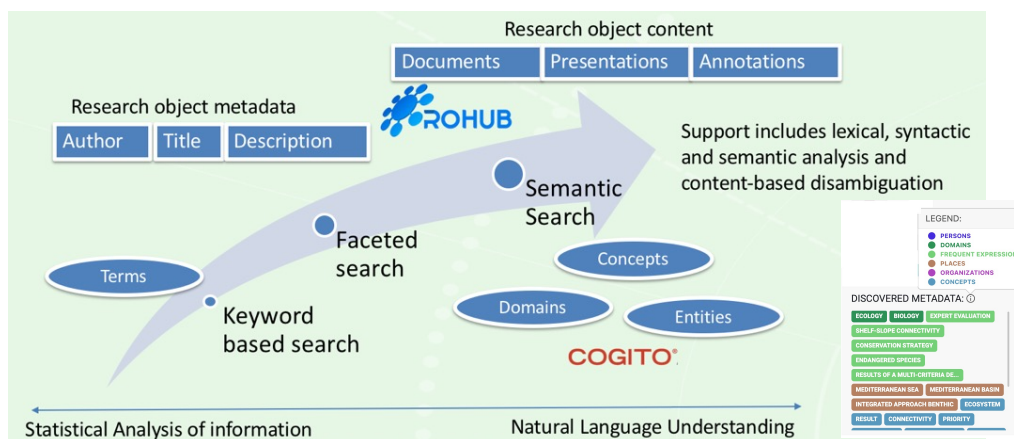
Research object content

Documents | Presentations | Annotations

Research object metadata

Author | Title | Description

ROHUB

Support includes lexical, syntactic and semantic analysis and content-based disambiguation

Semantic Search

Faceted search

Terms

Concepts

Domains

Entities

Keyword based search

COGITO

LEGEND:
PERSONS
DOMAINS
FREQUENT EXPRESSIO
PLACES
ORGANIZATIONS
CONCEPTS

DISCOVERED METADATA:

ECOLOGY
BIOLOGY
EXPERT EVALUATION
SHELF-SLOPE CONNECTIVITY
CONSERVATION STRATEGY
ENDANGERED SPECIES
RESULTS OF A MULTI-CRITERIA DE...
MEDITERRANEAN SEA
MEDITERRANEAN BASIN
INTEGRATED APPROACH BENTHIC
ECOSYSTEM
RESULT
CONNECTIVITY
PRIORITY

Statistical Analysis of information

Natural Language Understanding